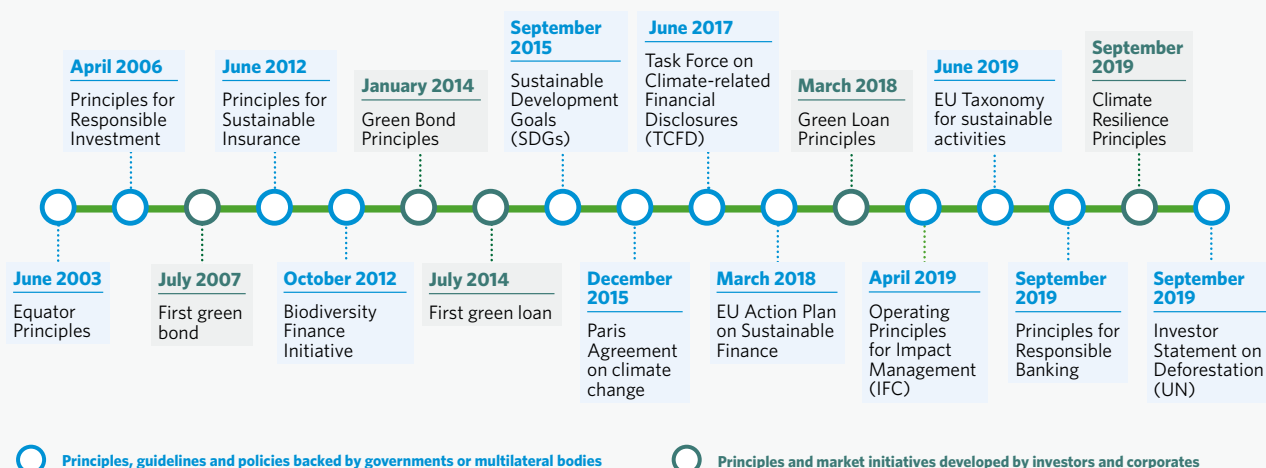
April 2006
Principles for Responsible Investment

June 2012
Principles for Sustainable Insurance

January 2014
Green Bond Principles

September 2015
Sustainable Development Goals (SDGs)

June 2017
Task Force on Climate-related Financial Disclosures (TCFD)

March 2018
Green Loan Principles

June 2019
EU Taxonomy for sustainable activities

September 2019
Climate Resilience Principles

June 2003
Equator Principles

July 2007
First green bond

October 2012
Biodiversity Finance Initiative

July 2014
First green loan

December 2015
Paris Agreement on climate change

March 2018
EU Action Plan on Sustainable Finance

April 2019
Operating Principles for Impact Management (IFC)

September 2019
Principles for Responsible Banking

September 2019
Investor Statement on Deforestation (UN)

Principles, guidelines and policies backed by governments or multilateral bodies

Principles and market initiatives developed by investors and corporates